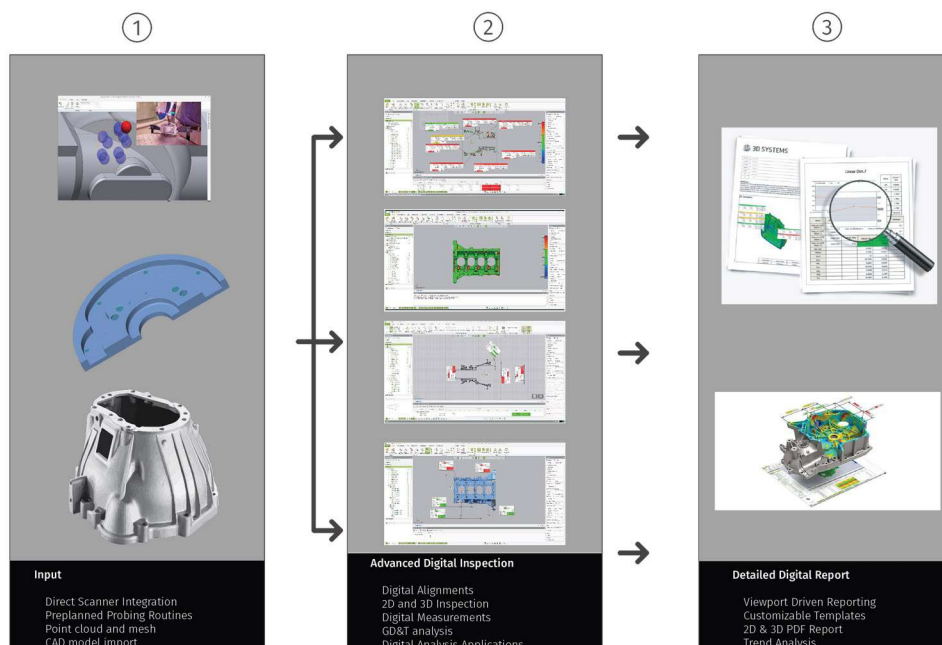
1

2

3

3D SYSTEMS

Linear Dist.7

Input

Direct Scanner Integration
Preplanned Probing Routines
Point cloud and mesh
CAD model import

Advanced Digital Inspection

Digital Alignments
2D and 3D Inspection
Digital Measurements
GD&T analysis
Digital Analysis Applications

Detailed Digital Report

Viewport Driven Reporting
Customizable Templates
2D & 3D PDF Report
Trend Analysis